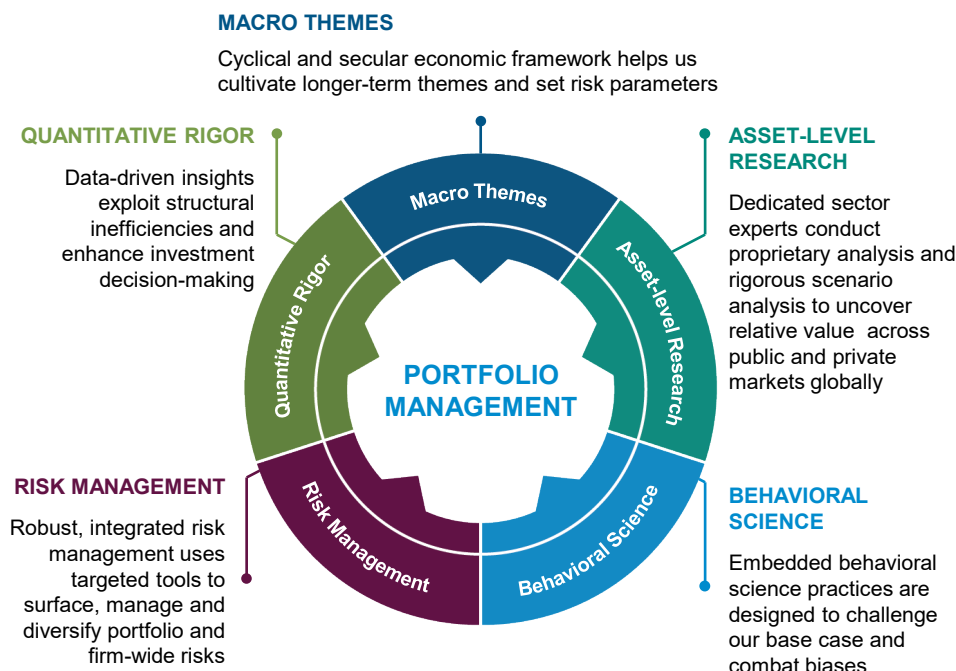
MACRO THEMES

Cyclical and secular economic framework helps us cultivate longer-term themes and set risk parameters

QUANTITATIVE RIGOR

Data-driven insights exploit structural inefficiencies and enhance investment decision-making

ASSET-LEVEL RESEARCH

Dedicated sector experts conduct proprietary analysis and rigorous scenario analysis to uncover relative value across public and private markets globally

Macro Themes

Quantitative Rigor

Asset-level Research

PORTFOLIO MANAGEMENT

Risk Management

Behavioral Science

RISK MANAGEMENT

Robust, integrated risk management uses targeted tools to surface, manage and diversify portfolio and firm-wide risks

BEHAVIORAL SCIENCE

Embedded behavioral science practices are designed to challenge our base case and combat biases